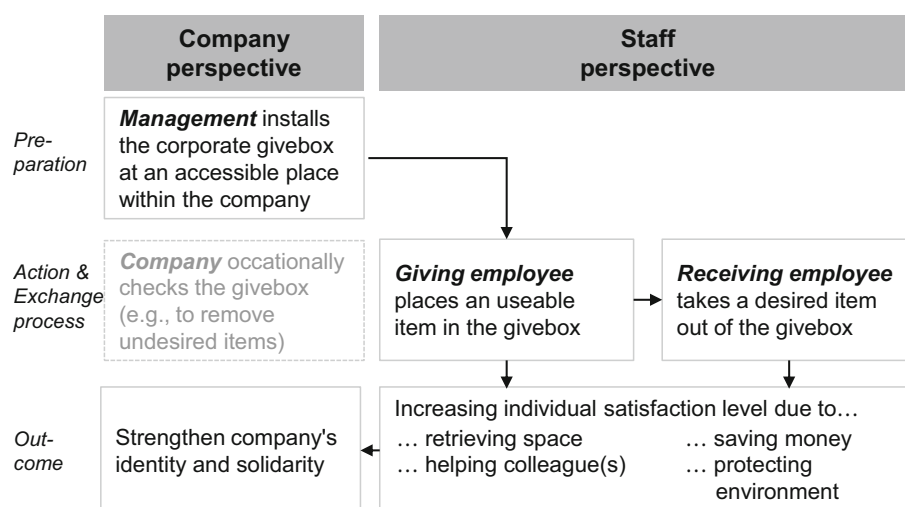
Company perspective

Staff perspective

Preparation

**Management** installs the corporate givebox at an accessible place within the company

Action & Exchange process

**Company** occationally checks the givebox (e.g., to remove undesired items)

**Giving employee** places an useable item in the givebox

**Receiving employee** takes a desired item out of the givebox

Outcome

Strengthen company's identity and solidarity

Increasing individual satisfaction level due to…
… retrieving space
… helping colleague(s)
… saving money
… protecting environment